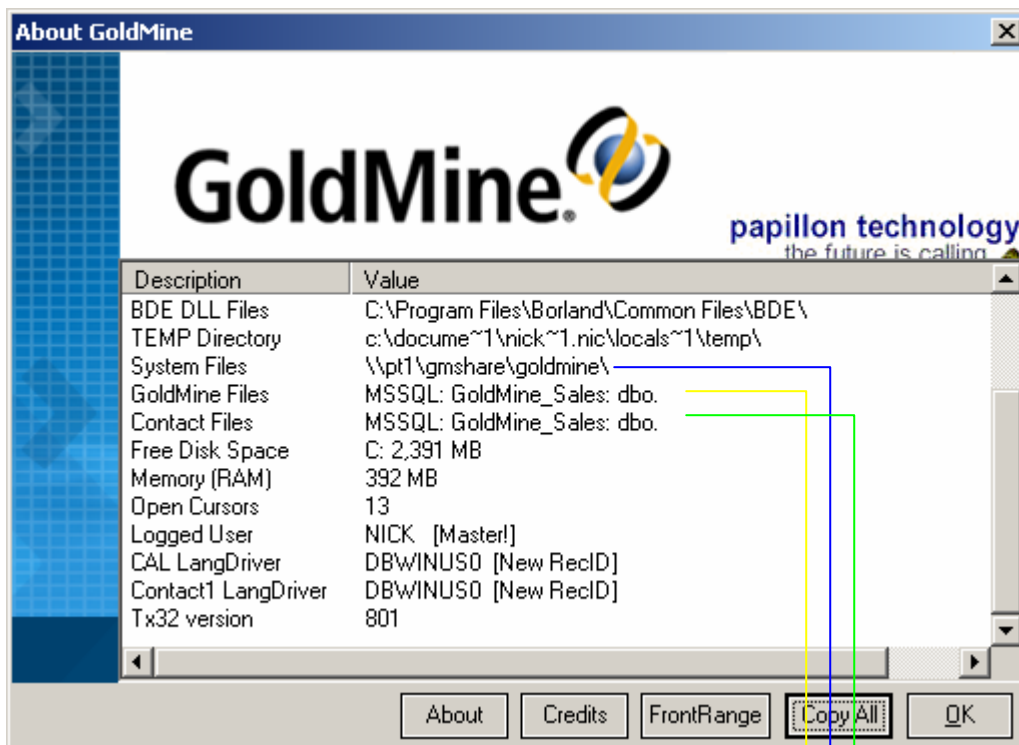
About GoldMine

GoldMine.

papillon technology
the future is calling

| Description | Value |
|---|---|
| BDE DLL Files | C:\Program Files\Borland\Common Files\BDE\ |
| TEMP Directory | c:\docume~1\nick~1.nic\locals~1\temp\ |
| System Files | \\pt1\gmshare\goldmine\ |
| GoldMine Files | MSSQL: GoldMine_Sales: dbo. |
| Contact Files | MSSQL: GoldMine_Sales: dbo. |
| Free Disk Space | C: 2,391 MB |
| Memory (RAM) | 392 MB |
| Open Cursors | 13 |
| Logged User | NICK [Master!] |
| CAL LangDriver | DBWINUS0 [New RecID] |
| Contact1 LangDriver | DBWINUS0 [New RecID] |
| Tx32 version | 801 |

About
Credits
FrontRange
Copy All
OK